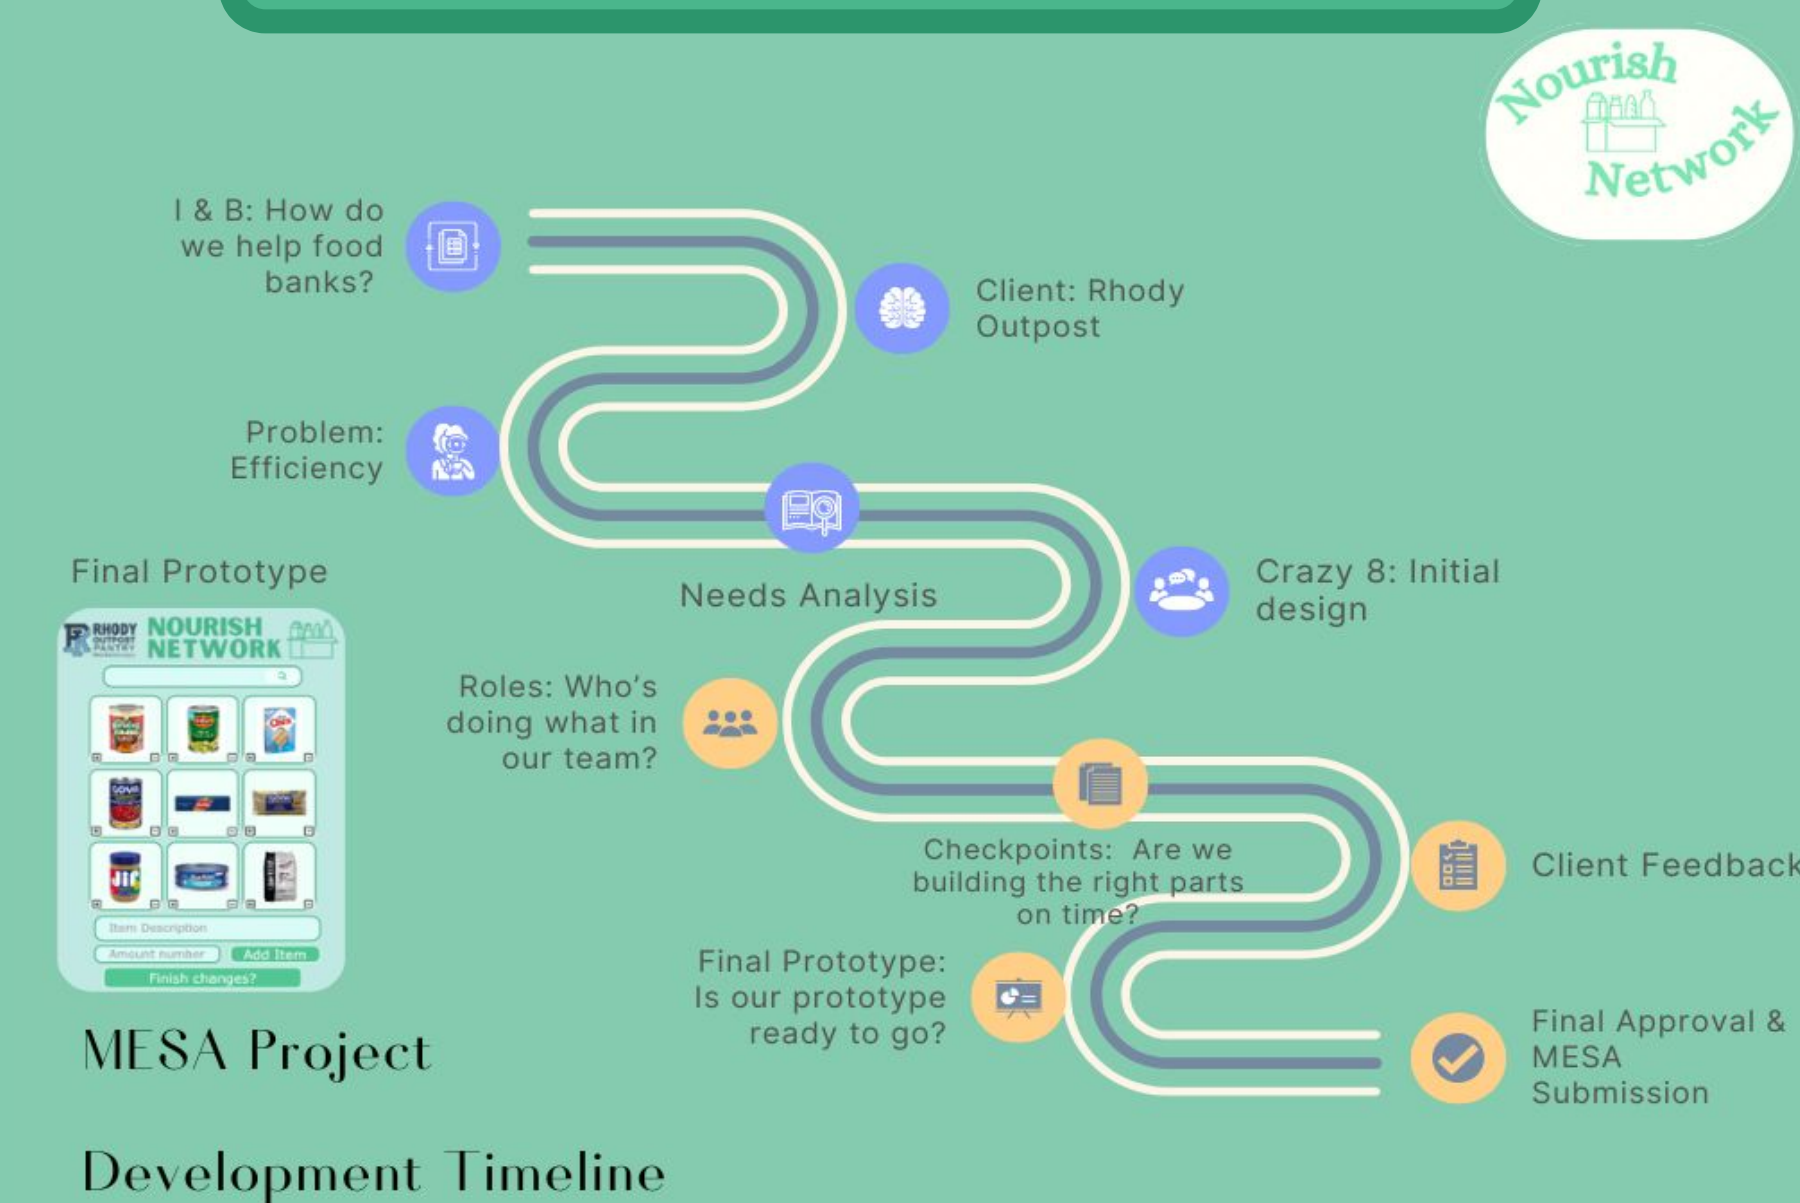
Nourish Network

I & B: How do we help food banks?

Client: Rhody Outpost

Problem: Efficiency

Needs Analysis

Crazy 8: Initial design

Final Prototype

RHODY OUTPOST PANTRY NOURISH NETWORK

Item Description

Amount number

Add Item

Finish changes?

Roles: Who's doing what in our team?

Checkpoints: Are we building the right parts on time?

Client Feedback

Final Prototype: Is our prototype ready to go?

Final Approval & MESA Submission

MESA Project

Development Timeline